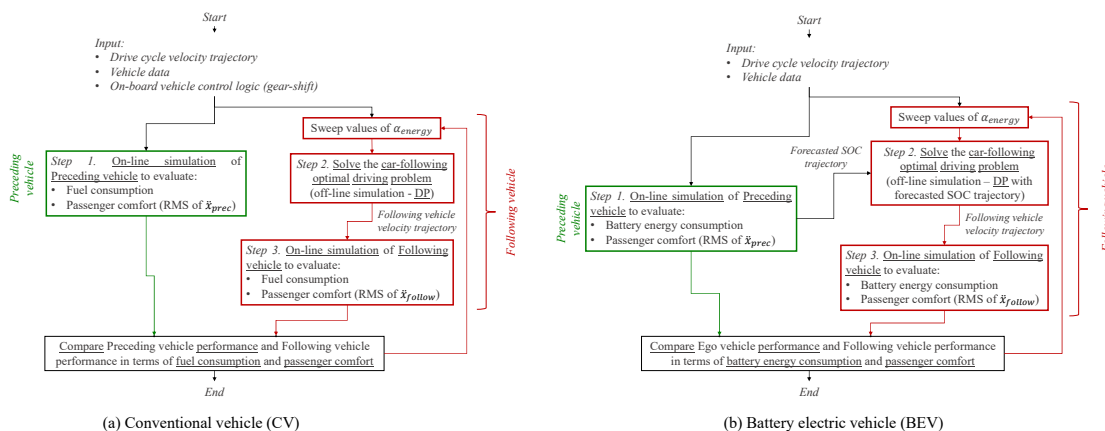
Start

Input:
• Drive cycle velocity trajectory
• Vehicle data
• On-board vehicle control logic (gear-shift)

Sweep values of $\alpha_{energy}$

Preceding vehicle

Step 1. On-line simulation of Preceding vehicle to evaluate:
• Fuel consumption
• Passenger comfort (RMS of $\ddot{x}_{prec}$)

Step 2. Solve the car-following optimal driving problem (off-line simulation - DP)

Following vehicle velocity trajectory

Step 3. On-line simulation of Following vehicle to evaluate:
• Fuel consumption
• Passenger comfort (RMS of $\ddot{x}_{follow}$)

Following vehicle

Compare Preceding vehicle performance and Following vehicle performance in terms of fuel consumption and passenger comfort

End

(a) Conventional vehicle (CV)

Start

Input:
• Drive cycle velocity trajectory
• Vehicle data

Sweep values of $\alpha_{energy}$

Forecasted SOC trajectory

Step 2. Solve the car-following optimal driving problem (off-line simulation – DP with forecasted SOC trajectory)

Preceding vehicle

Step 1. On-line simulation of Preceding vehicle to evaluate:
• Battery energy consumption
• Passenger comfort (RMS of $\ddot{x}_{prec}$)

Following vehicle velocity trajectory

Step 3. On-line simulation of Following vehicle to evaluate:
• Battery energy consumption
• Passenger comfort (RMS of $\ddot{x}_{follow}$)

Following vehicle

Compare Ego vehicle performance and Following vehicle performance in terms of battery energy consumption and passenger comfort

End

(b) Battery electric vehicle (BEV)